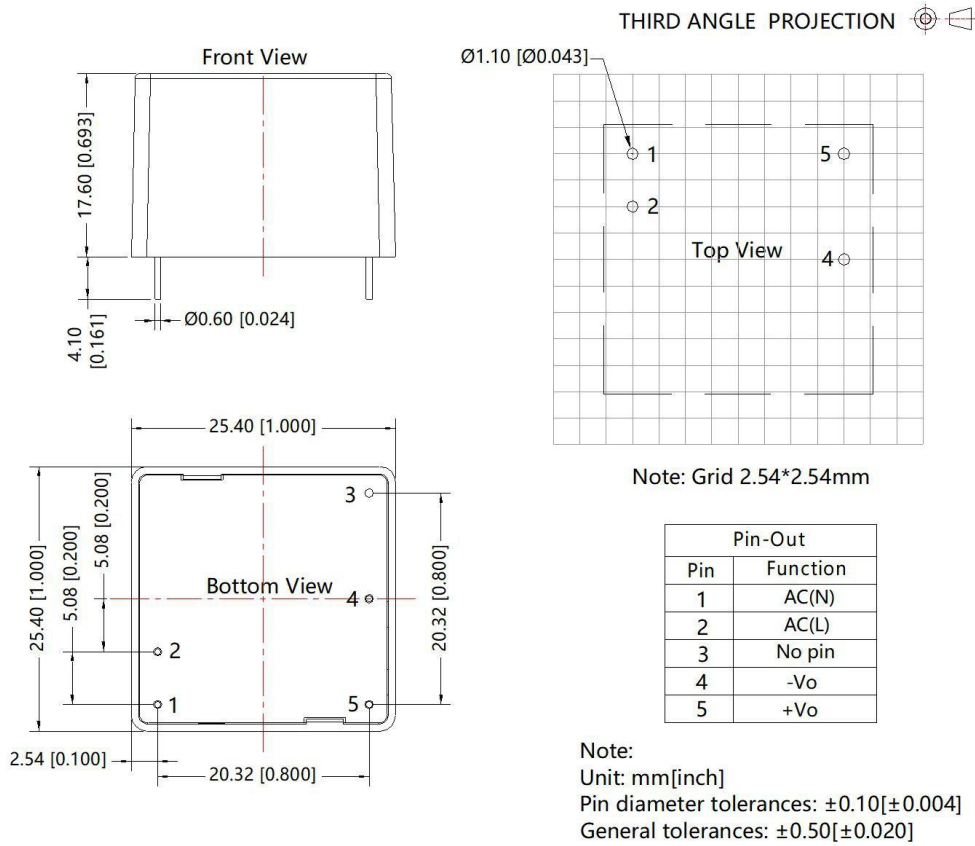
THIRD ANGLE PROJECTION

Front View

17.60 [0.693]

4.10 [0.161]

Ø0.60 [0.024]

Ø1.10 [Ø0.043]

1

2

5

Top View

4

Note: Grid 2.54*2.54mm

25.40 [1.000]

25.40 [1.000]

5.08 [0.200]

5.08 [0.200]

3

Bottom View

4

2

1

5

20.32 [0.800]

2.54 [0.100]

20.32 [0.800]

| Pin-Out | |
|---|---|
| Pin | Function |
| 1 | AC(N) |
| 2 | AC(L) |
| 3 | No pin |
| 4 | -Vo |
| 5 | +Vo |

Note:
Unit: mm[inch]
Pin diameter tolerances: ±0.10[±0.004]
General tolerances: ±0.50[±0.020]